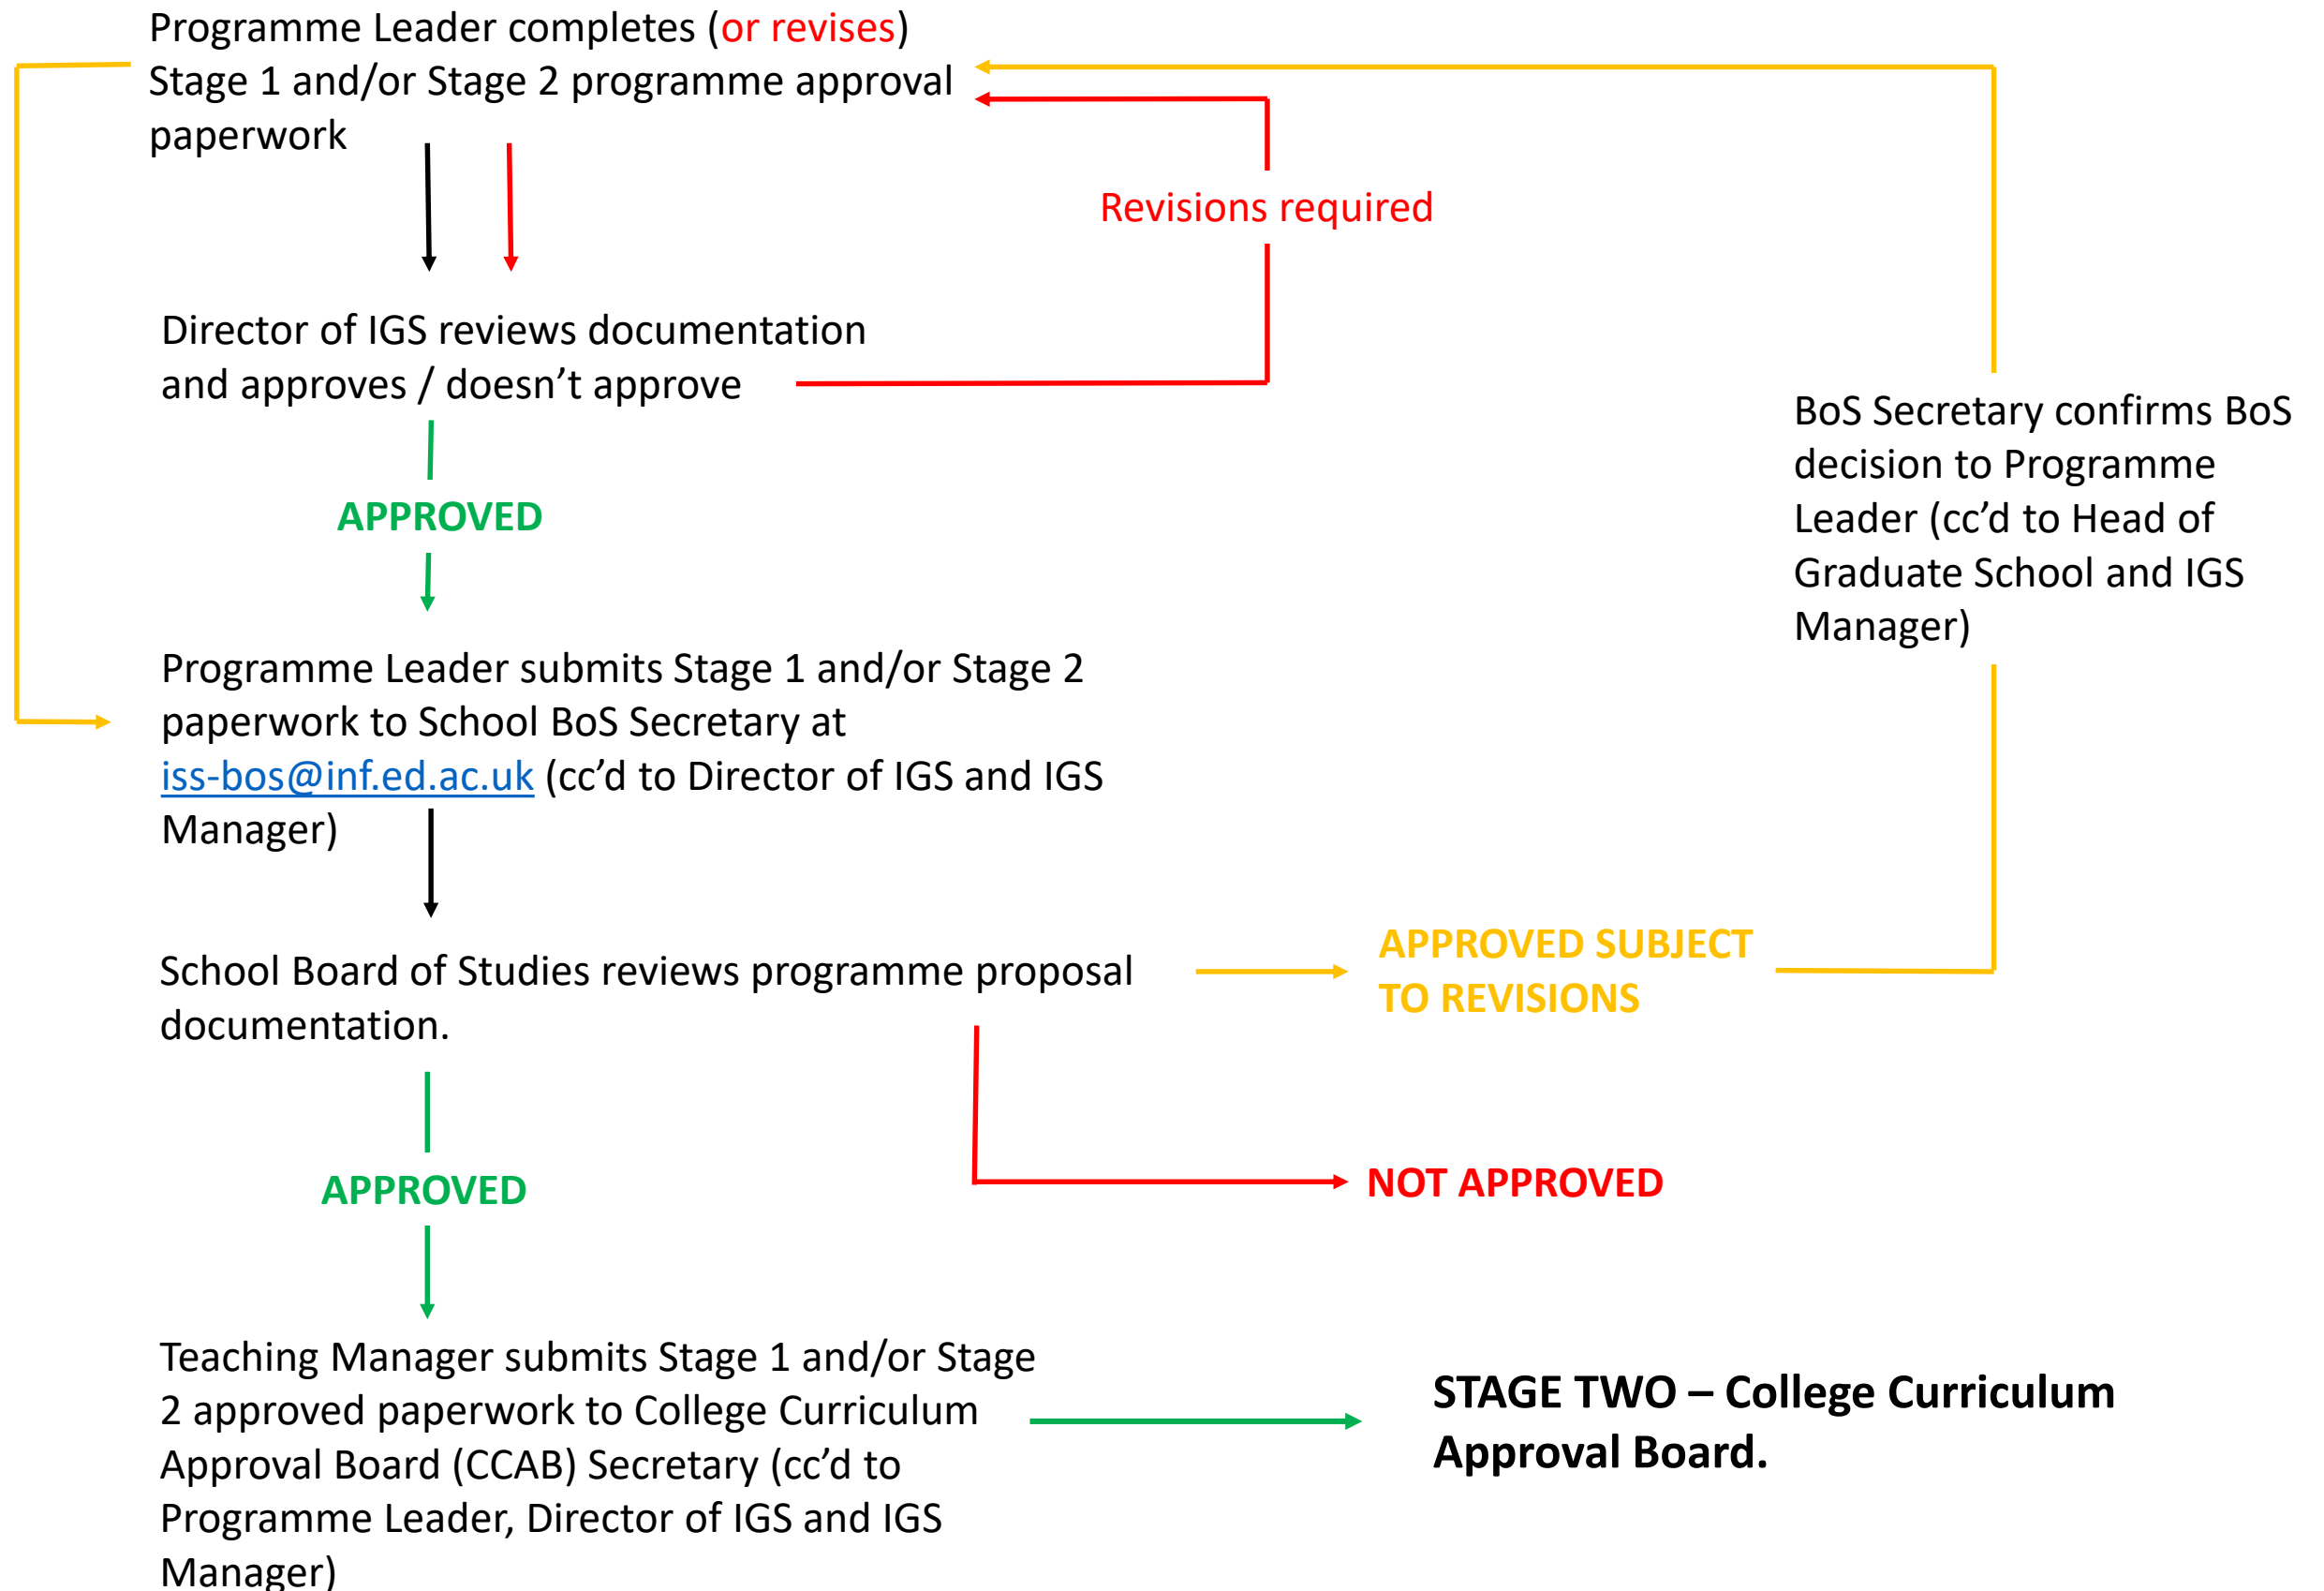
Programme Leader completes (or revises) Stage 1 and/or Stage 2 programme approval paperwork

Revisions required

Director of IGS reviews documentation and approves / doesn’t approve

APPROVED

BoS Secretary confirms BoS decision to Programme Leader (cc’d to Head of Graduate School and IGS Manager)

Programme Leader submits Stage 1 and/or Stage 2 paperwork to School BoS Secretary at iss-bos@inf.ed.ac.uk (cc’d to Director of IGS and IGS Manager)

School Board of Studies reviews programme proposal documentation.

APPROVED SUBJECT TO REVISIONS

APPROVED

NOT APPROVED

Teaching Manager submits Stage 1 and/or Stage 2 approved paperwork to College Curriculum Approval Board (CCAB) Secretary (cc’d to Programme Leader, Director of IGS and IGS Manager)

STAGE TWO – College Curriculum Approval Board.